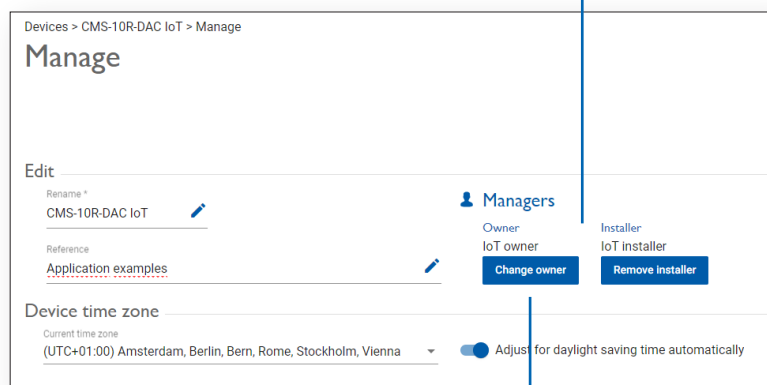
Devices > CMS-10R-DAC IoT > Manage

Manage

Edit

Rename *
CMS-10R-DAC IoT

Reference
Application examples

Managers

Owner
IoT owner
Change owner

Installer
IoT installer
Remove installer

Device time zone

Current time zone
(UTC+01:00) Amsterdam, Berlin, Bern, Rome, Stockholm, Vienna

Adjust for daylight saving time automatically